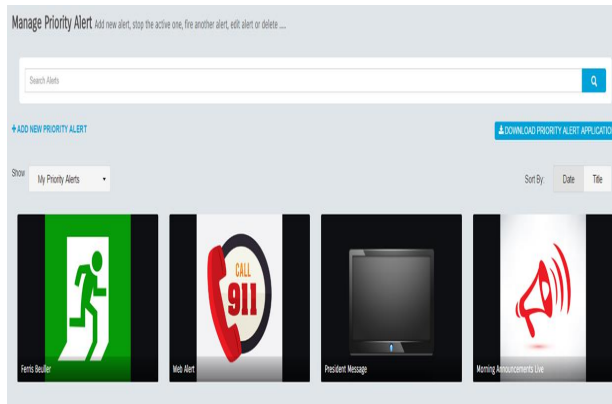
Manage Priority Alert Add new alert, stop the active one, fire another alert, edit alert or delete ....

Search Alerts

+ ADD NEW PRIORITY ALERT

DOWNLOAD PRIORITY ALERT APPLICATIO

Show My Priority Alerts

Sort By: Date Title

CALL 911

Ferris Beuller

Web Alert

President Message

Morning Announcements Live